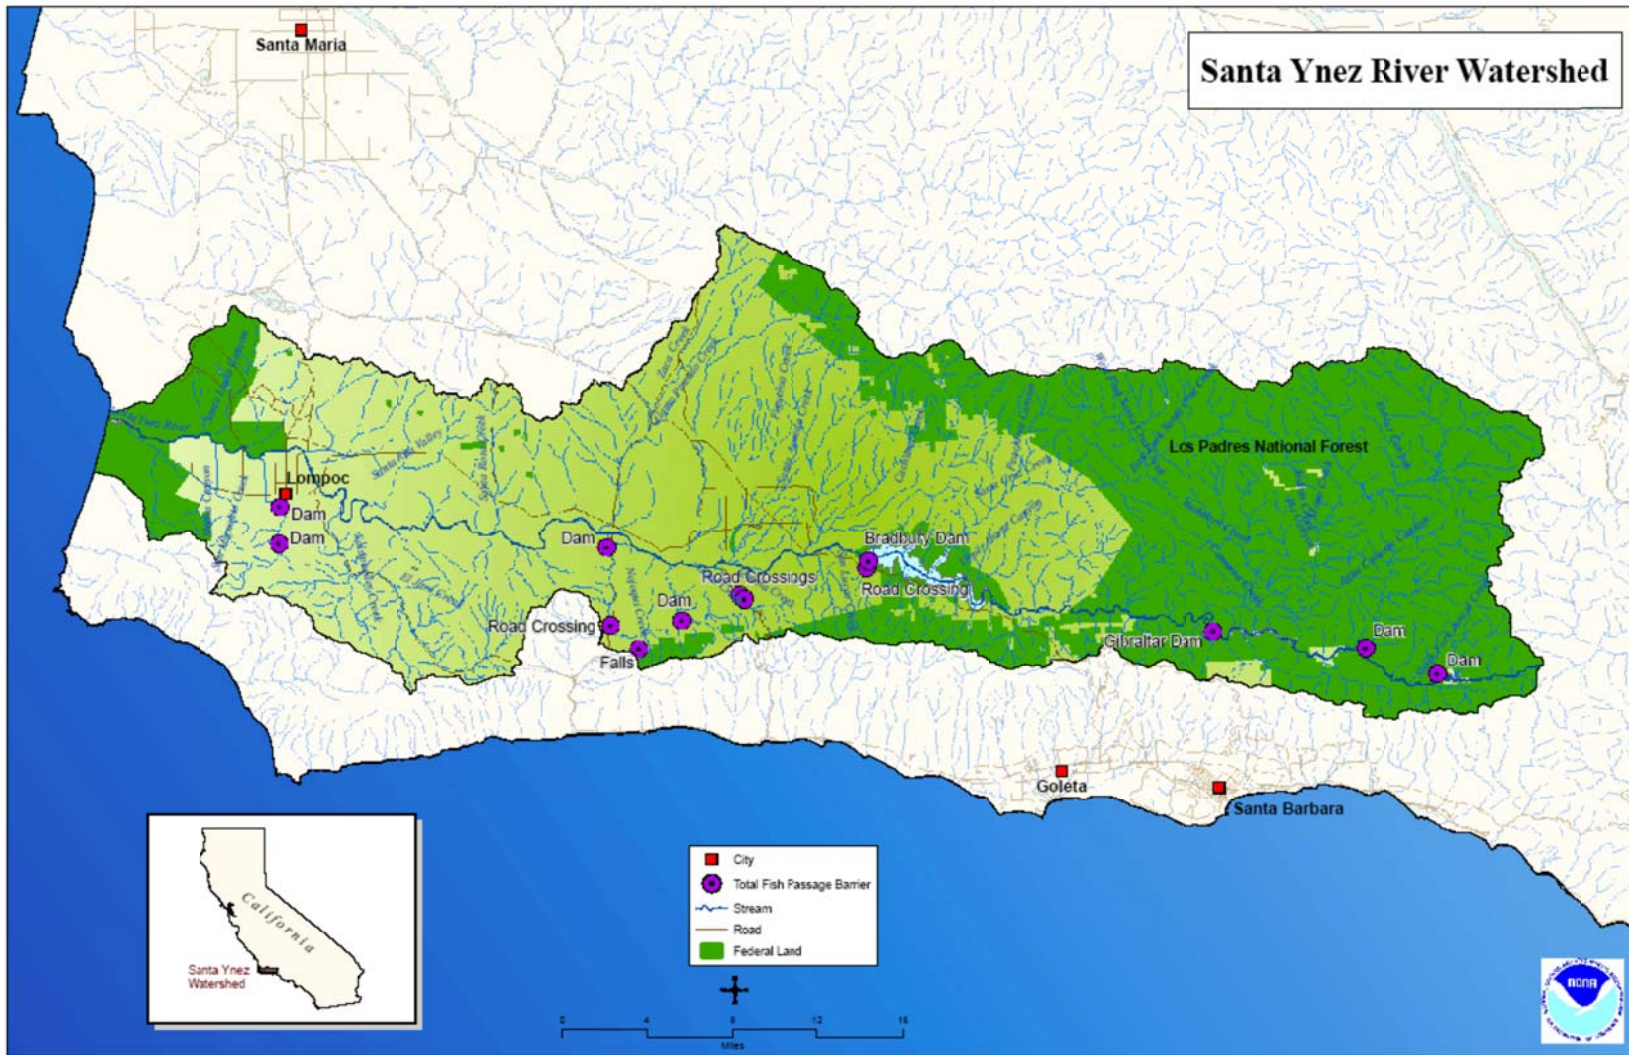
Santa Ynez River Watershed

Santa Maria

Lompoc

Dam

Dam

Dam

Road Crossings

Bradbury Dam

Road Crossing

Dam

Road Crossing

Falls

Los Padres National Forest

Gibraltar Dam

Dam

Dam

Goleta

Santa Barbara

California

Santa Ynez Watershed

City

Total Fish Passage Barrier

Stream

Road

Federal Land

0 4 8 12 16

Miles

NOAA